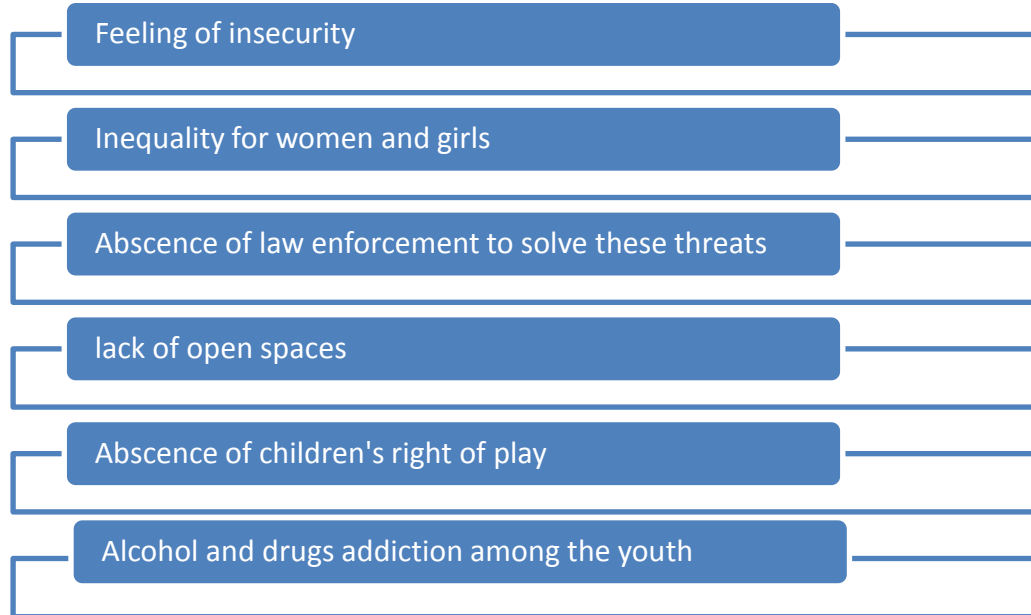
Feeling of insecurity

Inequality for women and girls

Absence of law enforcement to solve these threats

lack of open spaces

Absence of children's right of play

Alcohol and drugs addiction among the youth